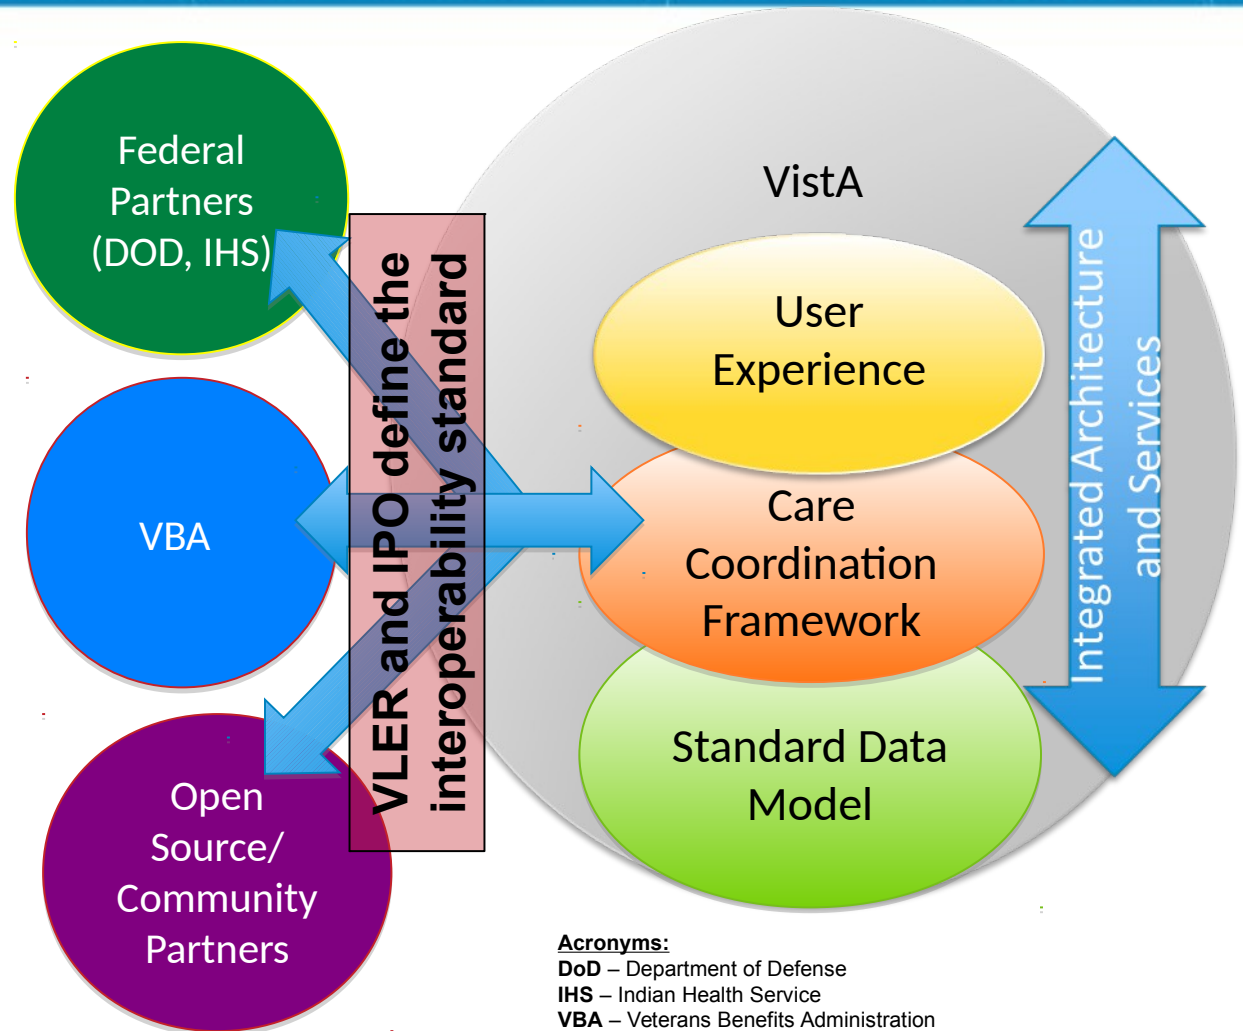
Federal Partners (DOD, IHS)

VBA

Open Source/ Community Partners

VLER and IPO define the interoperability standard

VistA

User Experience

Care Coordination Framework

Standard Data Model

Integrated Architecture and Services

Acronyms:
DoD – Department of Defense
IHS – Indian Health Service
VBA – Veterans Benefits Administration